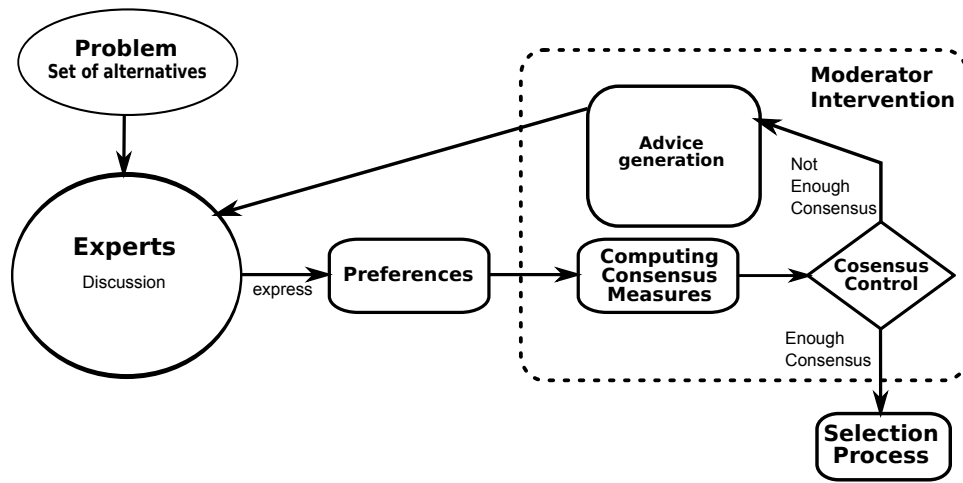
Problem
Set of alternatives

Moderator Intervention

Advice generation

Not Enough Consensus

Experts
Discussion

express

Preferences

Computing Consensus Measures

Cosensus Control

Enough Consensus

Selection Process